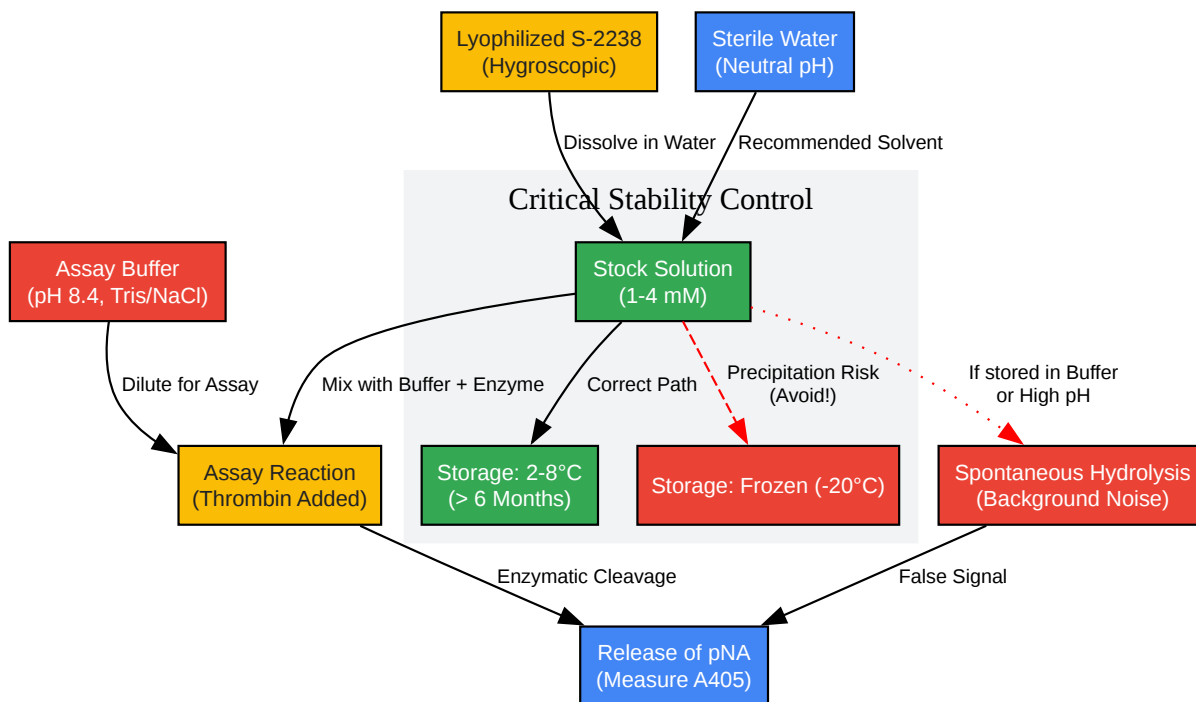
Lyophilized S-2238
(Hygroscopic)

Sterile Water
(Neutral pH)

Dissolve in Water

Recommended Solvent

Critical Stability Control

Assay Buffer
(pH 8.4, Tris/NaCl)

Stock Solution
(1-4 mM)

Dilute for Assay

Mix with Buffer + Enzyme

Correct Path

Precipitation Risk
(Avoid!)

If stored in Buffer
or High pH

Assay Reaction
(Thrombin Added)

Storage: 2-8°C
(> 6 Months)

Storage: Frozen (-20°C)

Spontaneous Hydrolysis
(Background Noise)

Enzymatic Cleavage

False Signal

Release of pNA
(Measure A405)